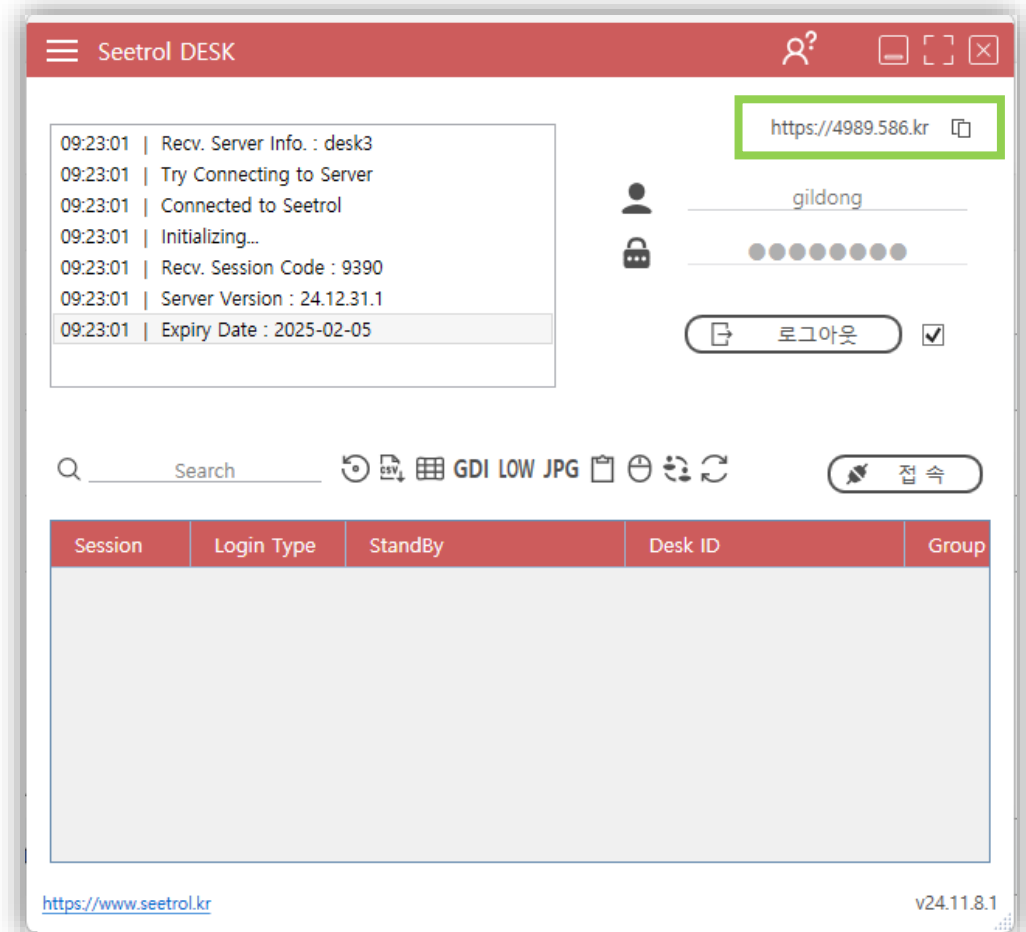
Seetrol DESK

https://4989.586.kr

09:23:01 | Recv. Server Info. : desk3
09:23:01 | Try Connecting to Server
09:23:01 | Connected to Seetrol
09:23:01 | Initializing...
09:23:01 | Recv. Session Code : 9390
09:23:01 | Server Version : 24.12.31.1
09:23:01 | Expiry Date : 2025-02-05

gildong

●●●●●●●●

로그아웃

Search

GDI LOW JPG

접 속

| Session | Login Type | StandBy | Desk ID | Group |
|---|---|---|---|---|

https://www.seetrol.kr

v24.11.8.1